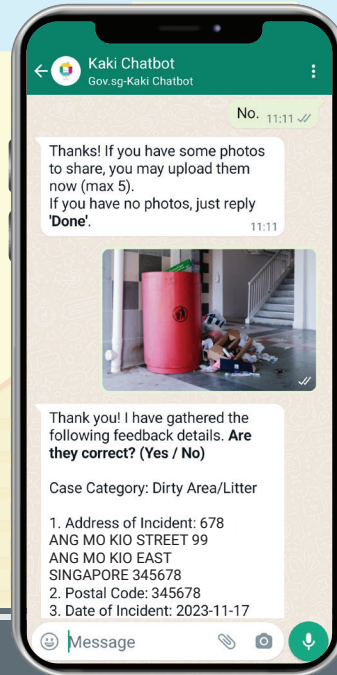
Kaki Chatbot
Gov.sg-Kaki Chatbot

No. 11:11

Thanks! If you have some photos to share, you may upload them now (max 5).
If you have no photos, just reply **'Done'**. 11:11

Thank you! I have gathered the following feedback details. **Are they correct? (Yes / No)**

Case Category: Dirty Area/Litter

1. Address of Incident: 678 ANG MO KIO STREET 99 ANG MO KIO EAST SINGAPORE 345678
2. Postal Code: 345678
3. Date of Incident: 2023-11-17

Message